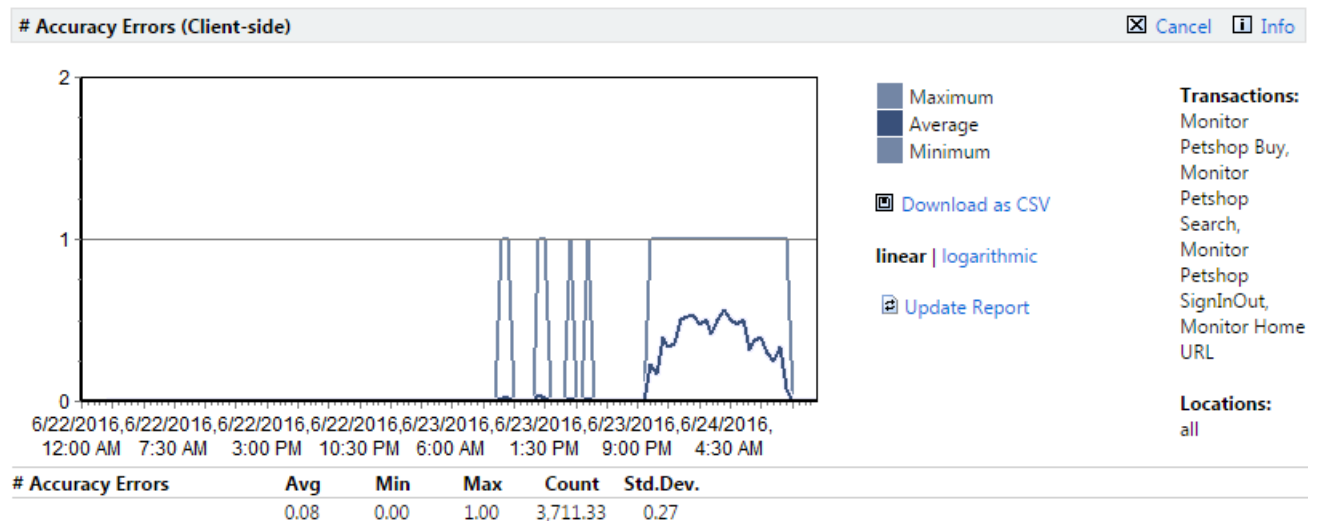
# Accuracy Errors (Client-side)

Cancel Info

2

1

0

6/22/2016, 12:00 AM
6/22/2016, 7:30 AM
6/22/2016, 3:00 PM
6/22/2016, 10:30 PM
6/23/2016, 6:00 AM
6/23/2016, 1:30 PM
6/23/2016, 9:00 PM
6/24/2016, 4:30 AM

Maximum
Average
Minimum

Download as CSV

linear | logarithmic

Update Report

Transactions:
Monitor Petshop Buy, Monitor Petshop Search, Monitor Petshop SignInOut, Monitor Home URL

Locations:
all

| # Accuracy Errors | Avg | Min | Max | Count | Std.Dev. |
|---|---|---|---|---|---|
| | 0.08 | 0.00 | 1.00 | 3,711.33 | 0.27 |